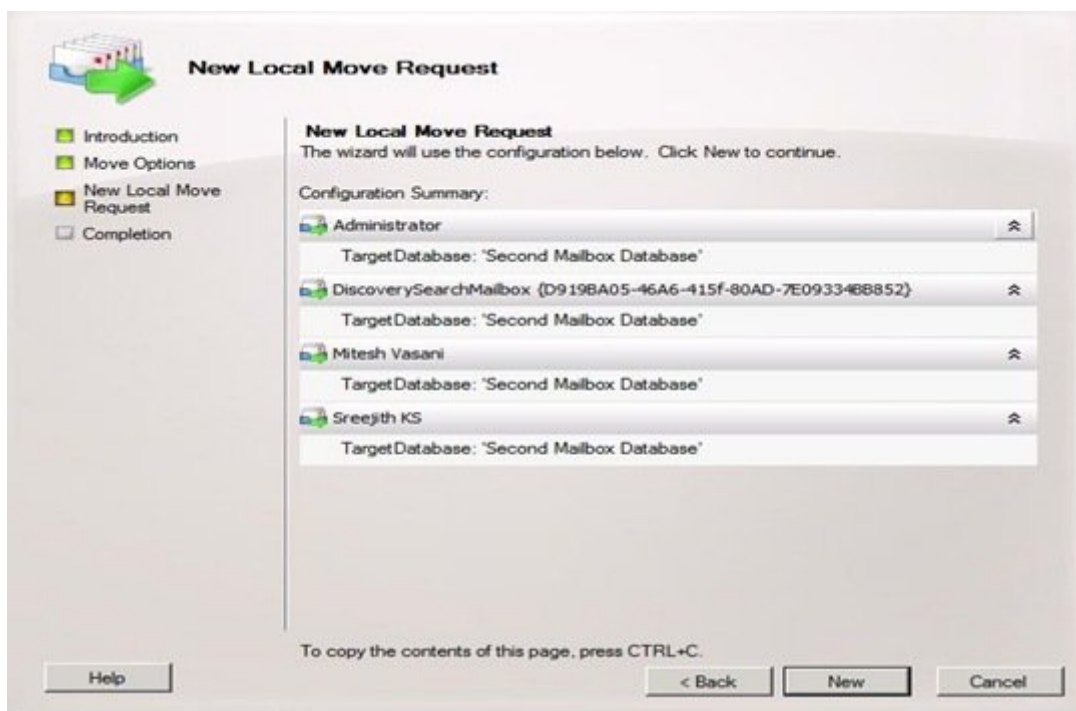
New Local Move Request

Introduction
Move Options
New Local Move Request
Completion

New Local Move Request
The wizard will use the configuration below. Click New to continue.

Configuration Summary:

Administrator
TargetDatabase: 'Second Mailbox Database'

DiscoverySearchMailbox {D919BA05-46A6-415f-80AD-7E09334BB852}
TargetDatabase: 'Second Mailbox Database'

Mitesh Vasani
TargetDatabase: 'Second Mailbox Database'

Sreejith KS
TargetDatabase: 'Second Mailbox Database'

To copy the contents of this page, press CTRL+C.

Help
< Back
New
Cancel